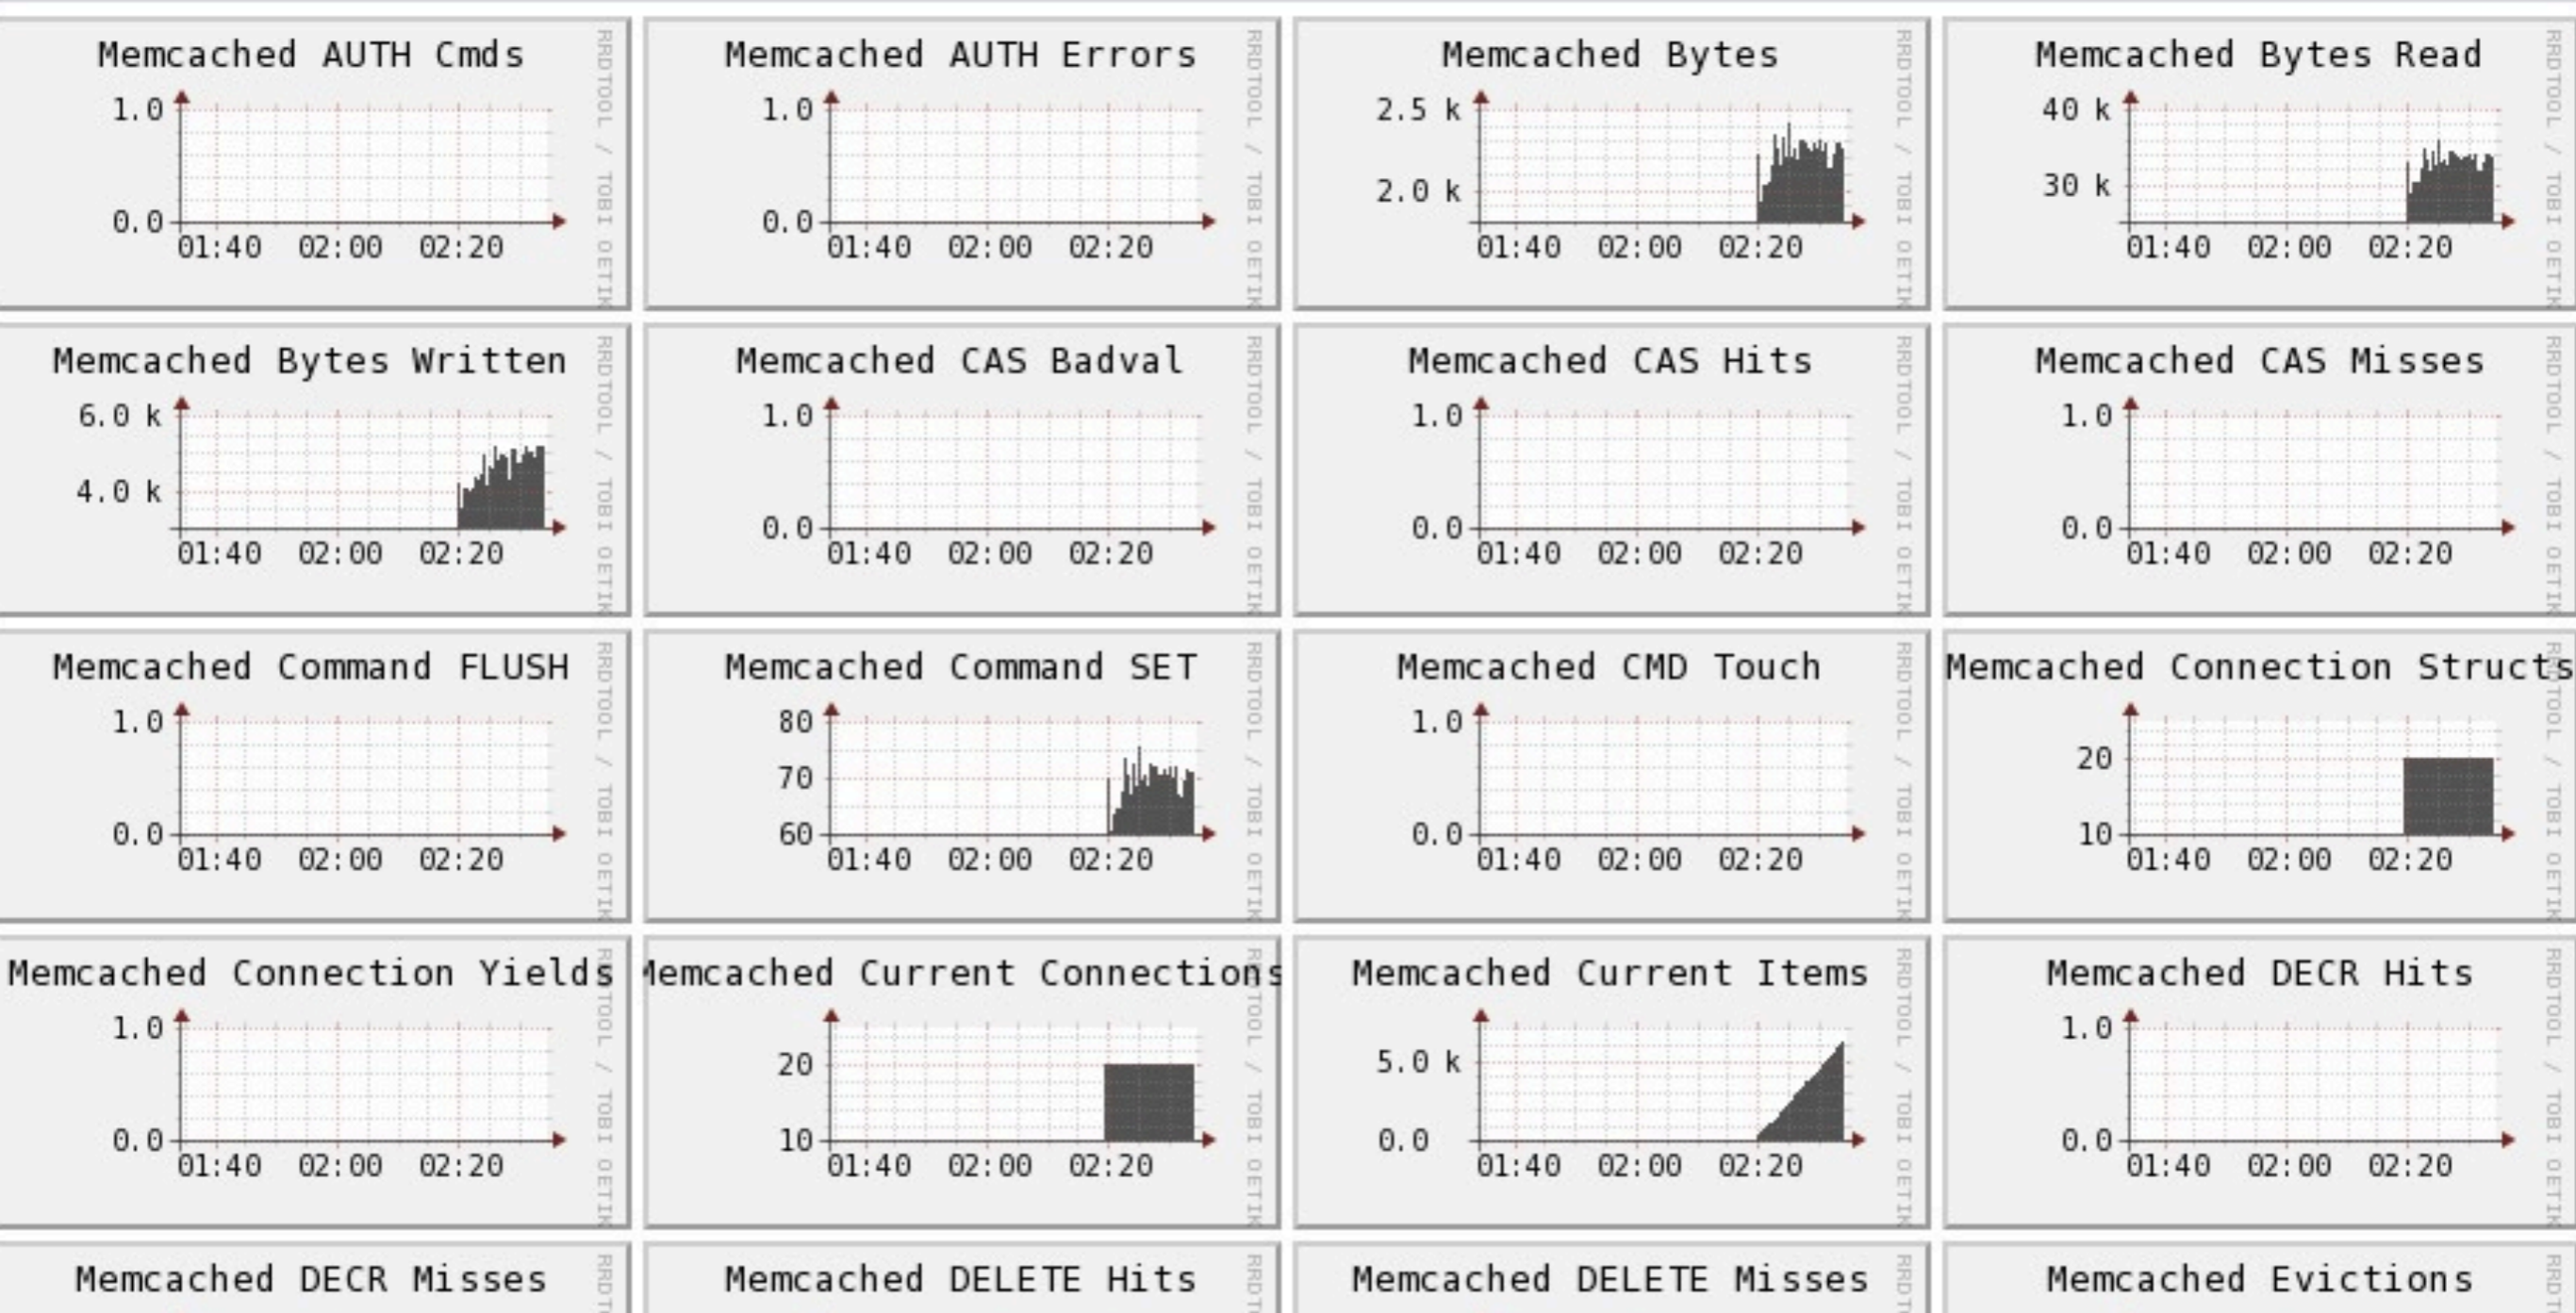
Memcached AUTH Cmds
1.0
0.0
01:40 02:00 02:20
RRDTOOL / TOBI OETIKER

Memcached AUTH Errors
1.0
0.0
01:40 02:00 02:20
RRDTOOL / TOBI OETIKER

Memcached Bytes
2.5 k
2.0 k
01:40 02:00 02:20
RRDTOOL / TOBI OETIKER

Memcached Bytes Read
40 k
30 k
01:40 02:00 02:20
RRDTOOL / TOBI OETIKER

Memcached Bytes Written
6.0 k
4.0 k
01:40 02:00 02:20
RRDTOOL / TOBI OETIKER

Memcached CAS Badval
1.0
0.0
01:40 02:00 02:20
RRDTOOL / TOBI OETIKER

Memcached CAS Hits
1.0
0.0
01:40 02:00 02:20
RRDTOOL / TOBI OETIKER

Memcached CAS Misses
1.0
0.0
01:40 02:00 02:20
RRDTOOL / TOBI OETIKER

Memcached Command FLUSH
1.0
0.0
01:40 02:00 02:20
RRDTOOL / TOBI OETIKER

Memcached Command SET
80
70
60
01:40 02:00 02:20
RRDTOOL / TOBI OETIKER

Memcached CMD Touch
1.0
0.0
01:40 02:00 02:20
RRDTOOL / TOBI OETIKER

Memcached Connection Structs
20
10
01:40 02:00 02:20
RRDTOOL / TOBI OETIKER

Memcached Connection Yields
1.0
0.0
01:40 02:00 02:20
RRDTOOL / TOBI OETIKER

Memcached Current Connections
20
10
01:40 02:00 02:20
RRDTOOL / TOBI OETIKER

Memcached Current Items
5.0 k
0.0
01:40 02:00 02:20
RRDTOOL / TOBI OETIKER

Memcached DECR Hits
1.0
0.0
01:40 02:00 02:20
RRDTOOL / TOBI OETIKER

Memcached DECR Misses
RRDT

Memcached DELETE Hits
RRDT

Memcached DELETE Misses
RRDT

Memcached Evictions
RRDT